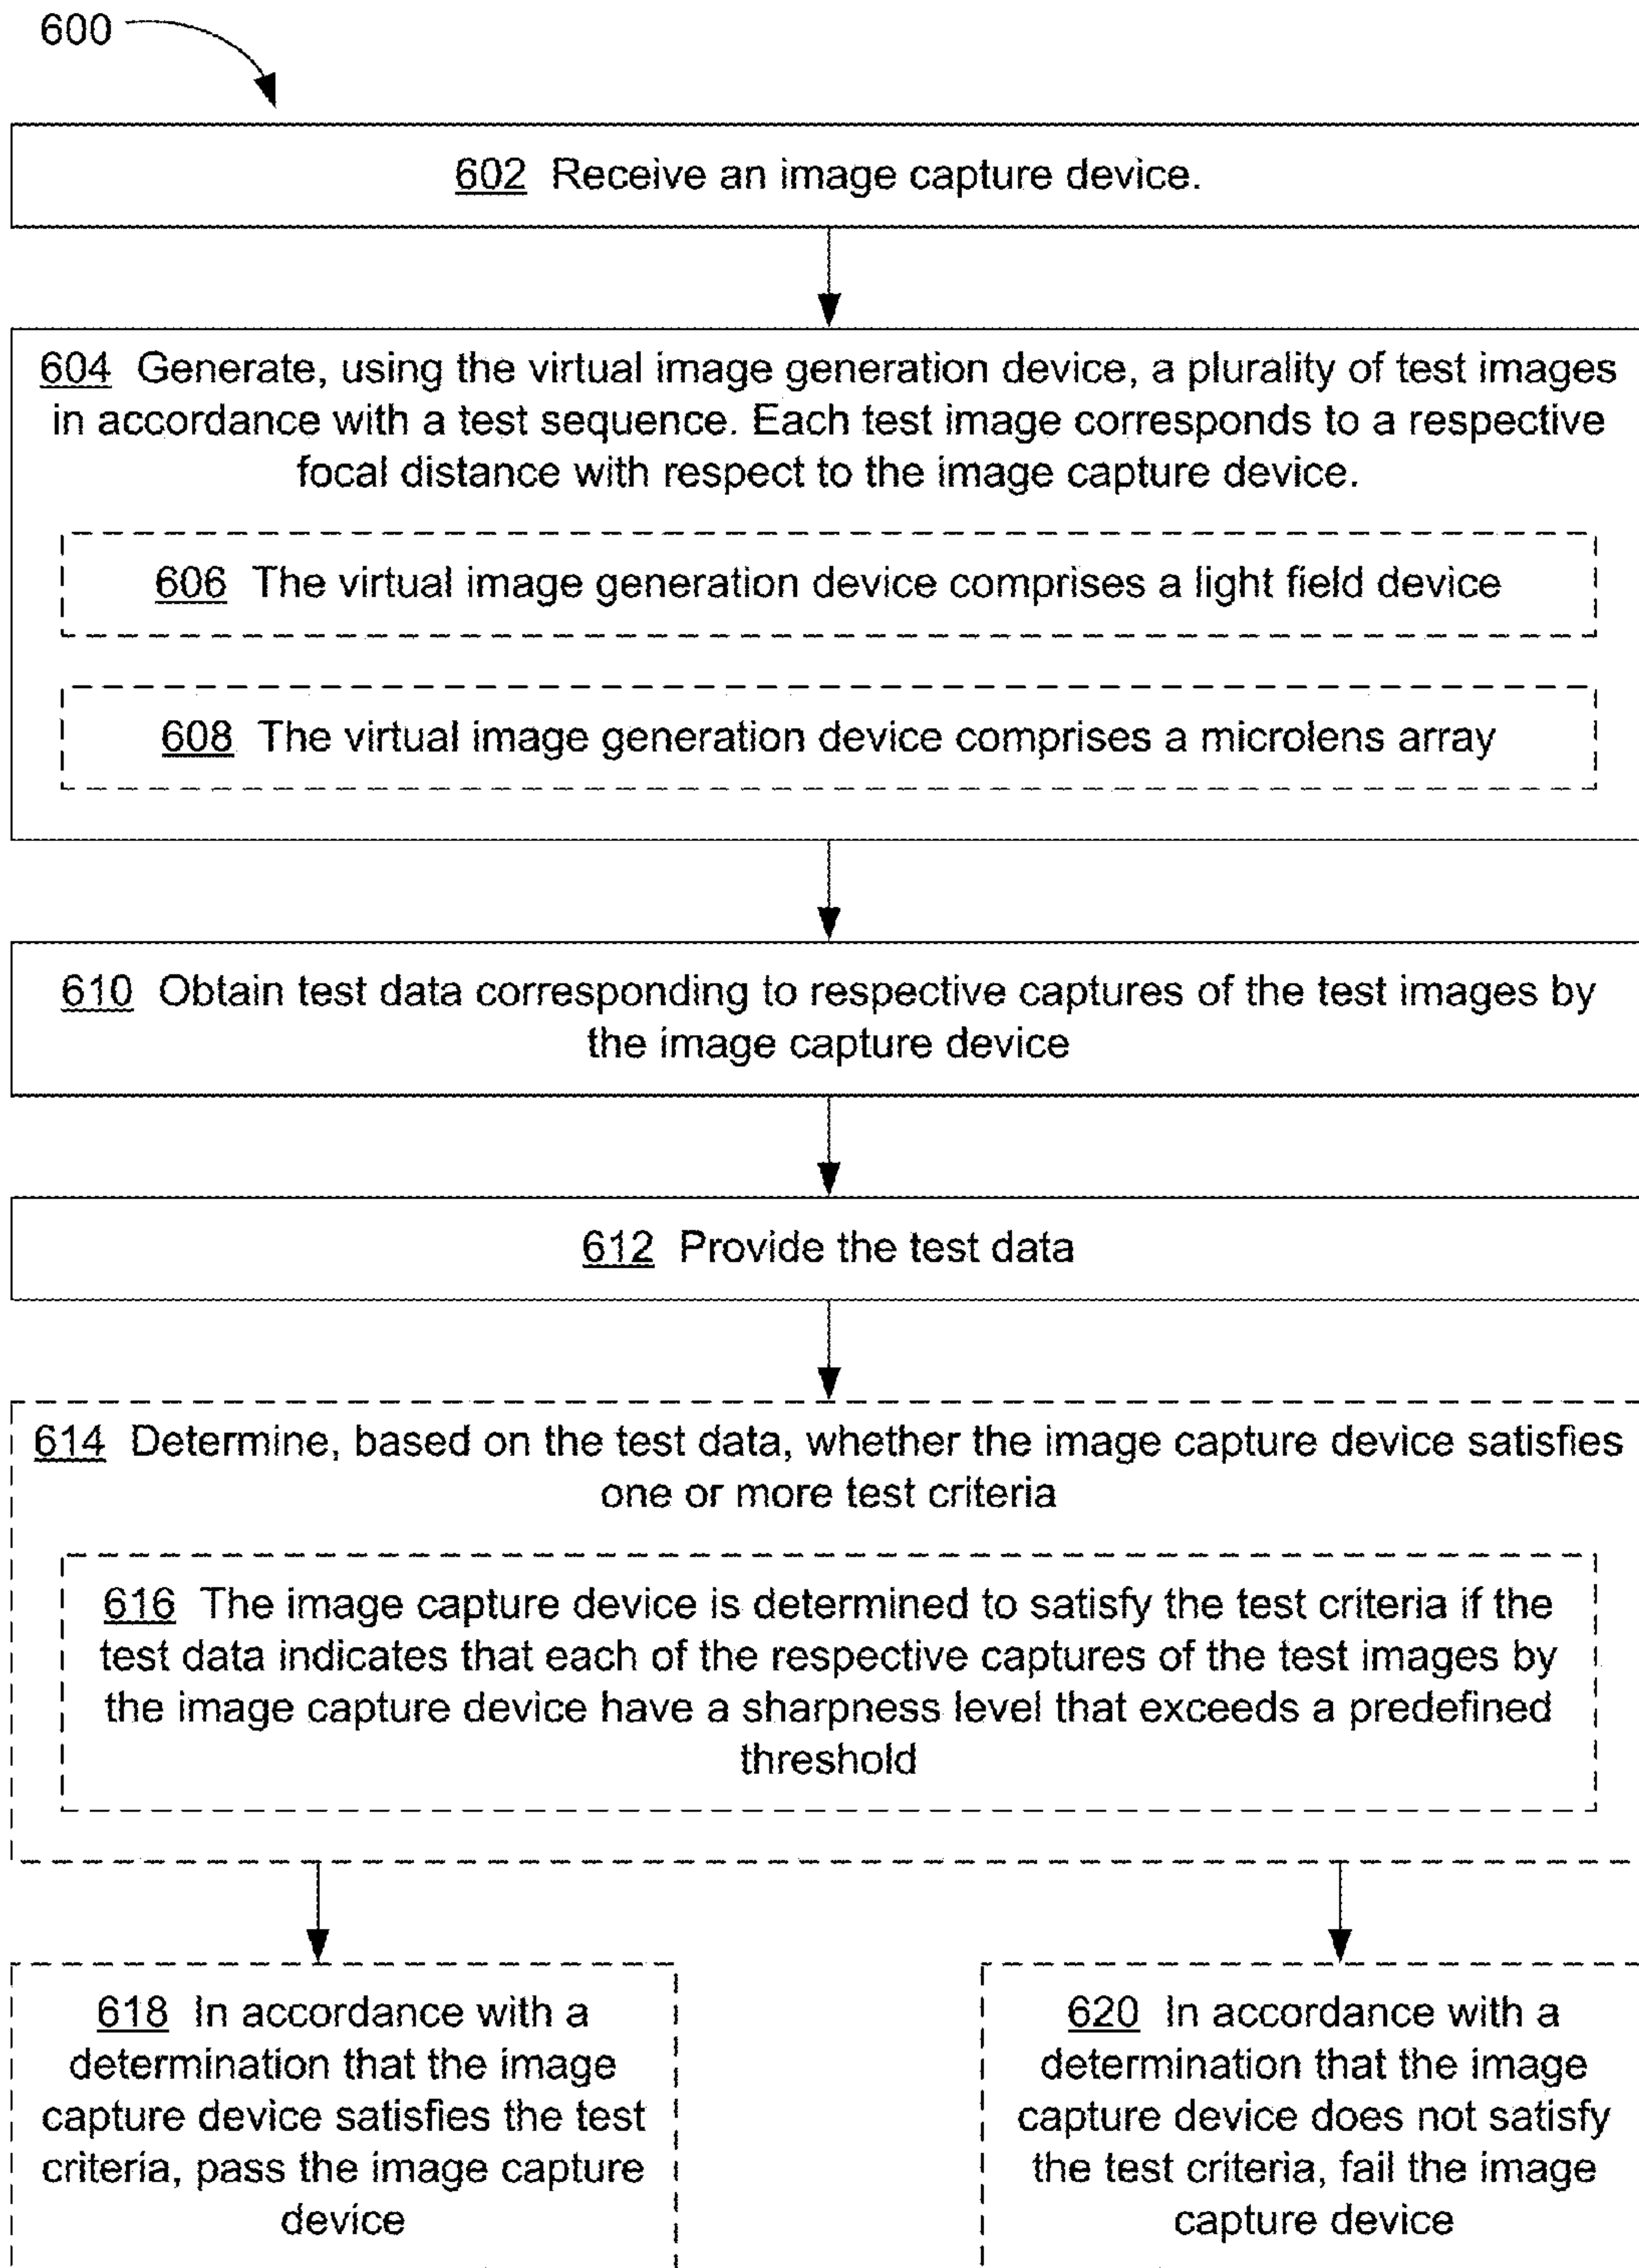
600

602 Receive an image capture device.

604 Generate, using the virtual image generation device, a plurality of test images in accordance with a test sequence. Each test image corresponds to a respective focal distance with respect to the image capture device.

606 The virtual image generation device comprises a light field device

608 The virtual image generation device comprises a microlens array

610 Obtain test data corresponding to respective captures of the test images by the image capture device

612 Provide the test data

614 Determine, based on the test data, whether the image capture device satisfies one or more test criteria

616 The image capture device is determined to satisfy the test criteria if the test data indicates that each of the respective captures of the test images by the image capture device have a sharpness level that exceeds a predefined threshold

618 In accordance with a determination that the image capture device satisfies the test criteria, pass the image capture device

620 In accordance with a determination that the image capture device does not satisfy the test criteria, fail the image capture device